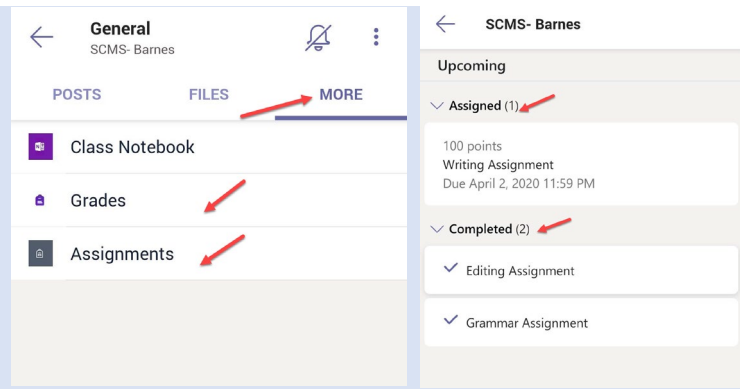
General
SCMS- Barnes

POSTS FILES MORE

Class Notebook

Grades

Assignments

SCMS- Barnes

Upcoming

Assigned (1)

100 points
Writing Assignment
Due April 2, 2020 11:59 PM

Completed (2)

Editing Assignment

Grammar Assignment